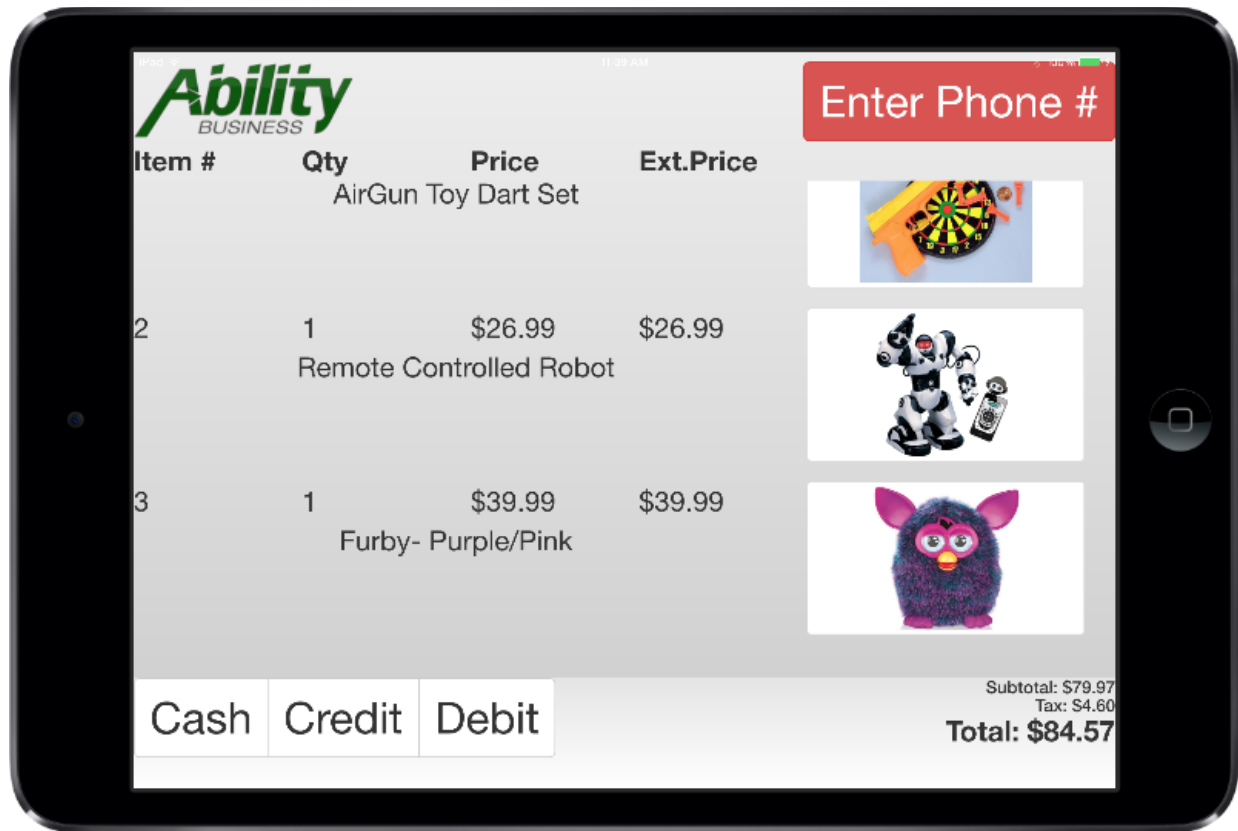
iPad

11:39 AM

Ability BUSINESS

Enter Phone #

| Item # | Qty | Price | Ext.Price |
|---|---|---|---|
| | | AirGun Toy Dart Set | |
| 2 | 1 | $26.99 | $26.99 |
| | | Remote Controlled Robot | |
| 3 | 1 | $39.99 | $39.99 |
| | | Furby- Purple/Pink | |

Cash Credit Debit

Subtotal: $79.97
Tax: $4.60
Total: $84.57